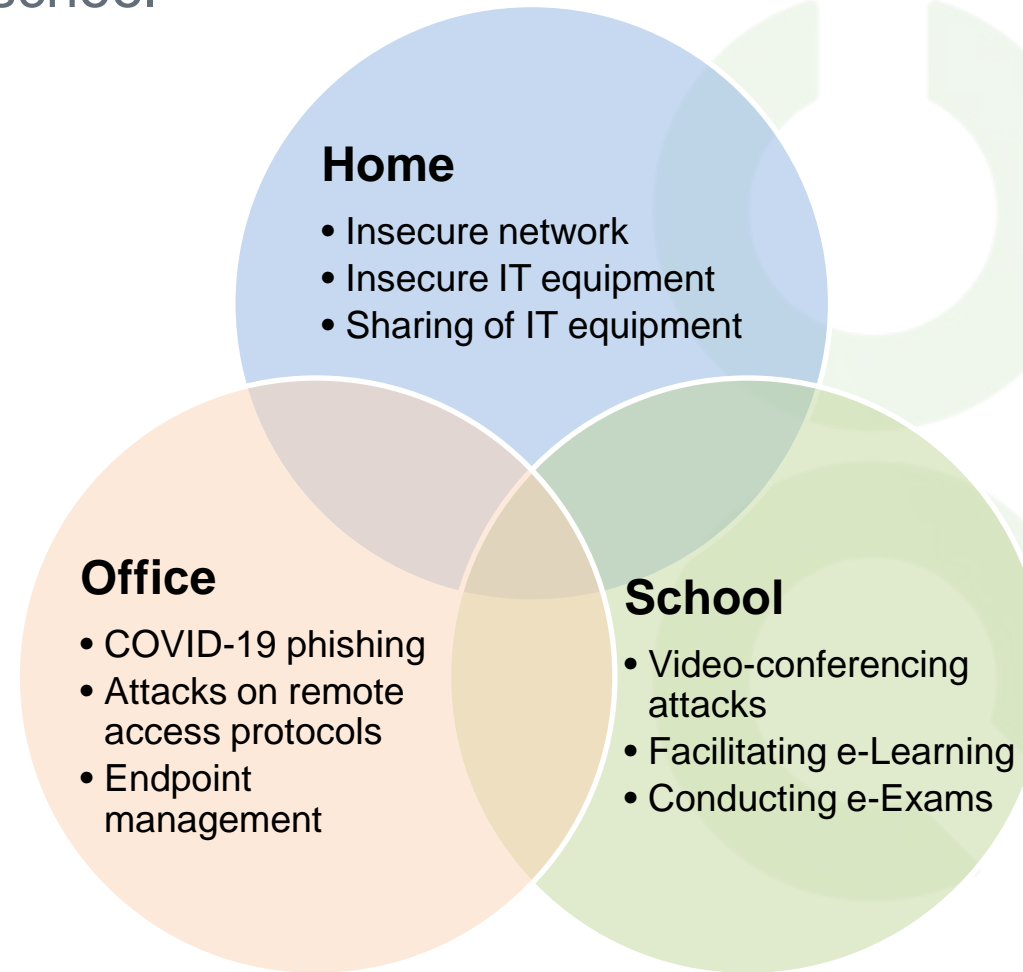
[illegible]

Home
• Insecure network
• Insecure IT equipment
• Sharing of IT equipment

Office
• COVID-19 phishing
• Attacks on remote access protocols
• Endpoint management

School
• Video-conferencing attacks
• Facilitating e-Learning
• Conducting e-Exams